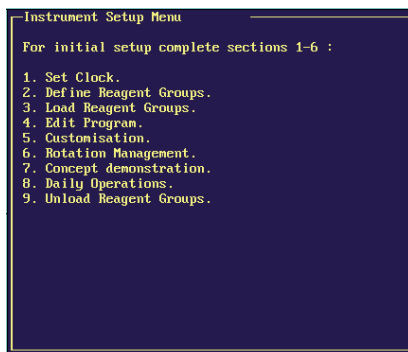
Instrument Setup Menu

For initial setup complete sections 1-6 :

1. Set Clock.
2. Define Reagent Groups.
3. Load Reagent Groups.
4. Edit Program.
5. Customisation.
6. Rotation Management.
7. Concept demonstration.
8. Daily Operations.
9. Unload Reagent Groups.